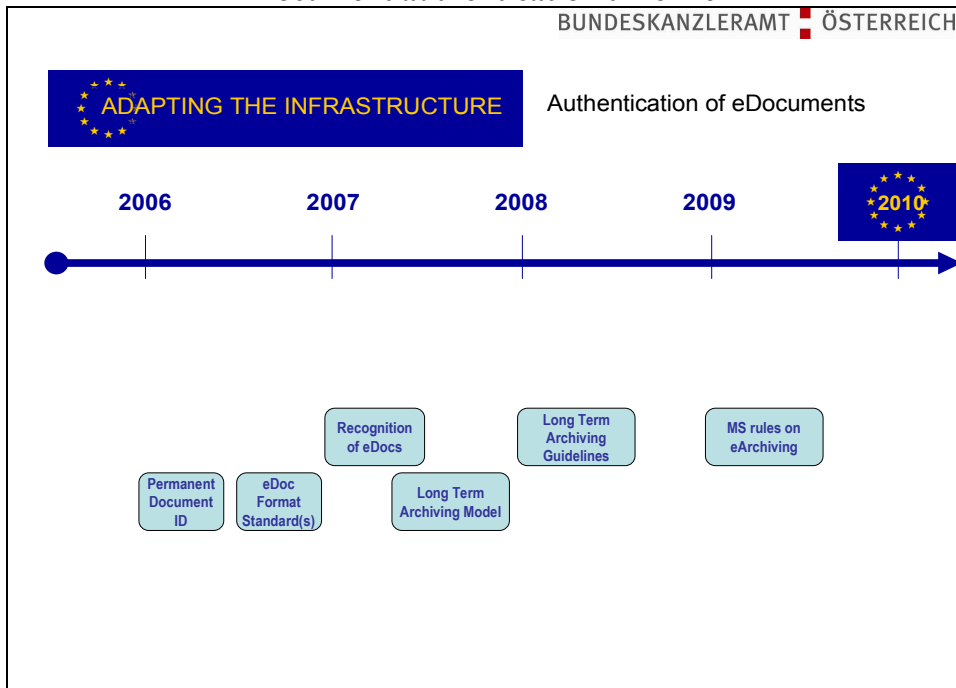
BUNDESKANZLERAMT ÖSTERREICH

ADAPTING THE INFRASTRUCTURE

Authentication of eDocuments

2006

2007

2008

2009

2010

Recognition of eDocs

Long Term Archiving Guidelines

MS rules on eArchiving

Permanent Document ID

eDoc Format Standard(s)

Long Term Archiving Model